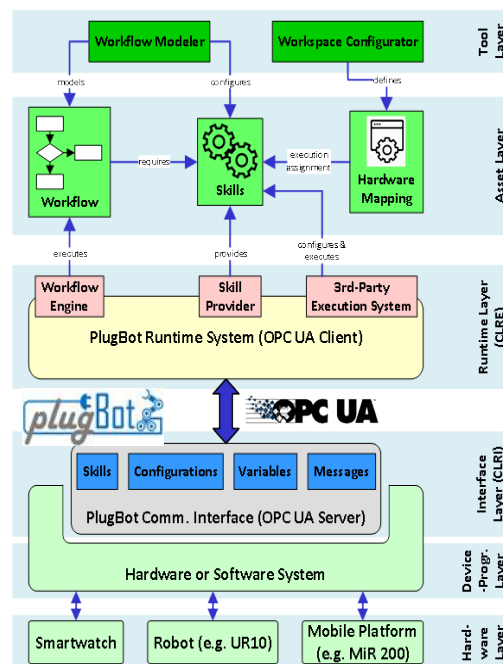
Workflow Modeler

Workspace Configurator

Tool Layer

models

configures

defines

Workflow

requires

Skills

execution assignment

Hardware Mapping

Asset Layer

executes

provides

configures & executes

Workflow Engine

Skill Provider

3rd-Party Execution System

PlugBot Runtime System (OPC UA Client)

Runtime Layer (CLRE)

plugBot

OPC UA

Skills

Configurations

Variables

Messages

PlugBot Comm. Interface (OPC UA Server)

Interface Layer (CLRI)

Hardware or Software System

Device -Prog. Layer

Smartwatch

Robot (e.g. UR10)

Mobile Platform (e.g. MiR 200)

Hard-ware Layer